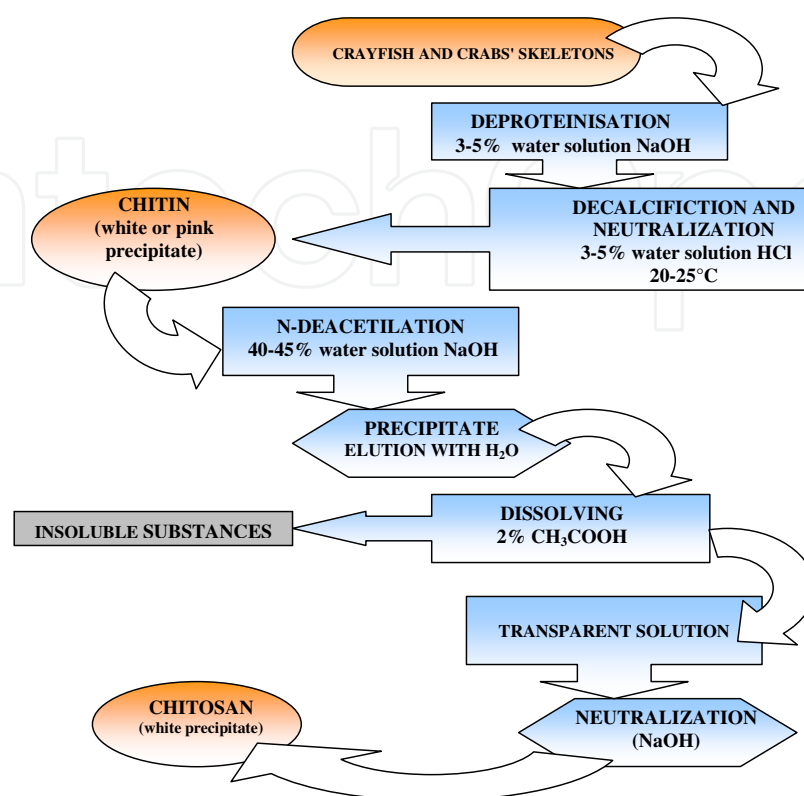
CRAYFISH AND CRABS' SKELETONS

DEPROTEINISATION
3-5% water solution NaOH

CHITIN
(white or pink precipitate)

DECALCIFICTION AND NEUTRALIZATION
3-5% water solution HCl
20-25°C

N-DEACETILATION
40-45% water solution NaOH

PRECIPITATE
ELUTION WITH $H_2O$

INSOLUBLE SUBSTANCES

DISSOLVING
2% $CH_3COOH$

TRANSPARENT SOLUTION

CHITOSAN
(white precipitate)

NEUTRALIZATION
(NaOH)